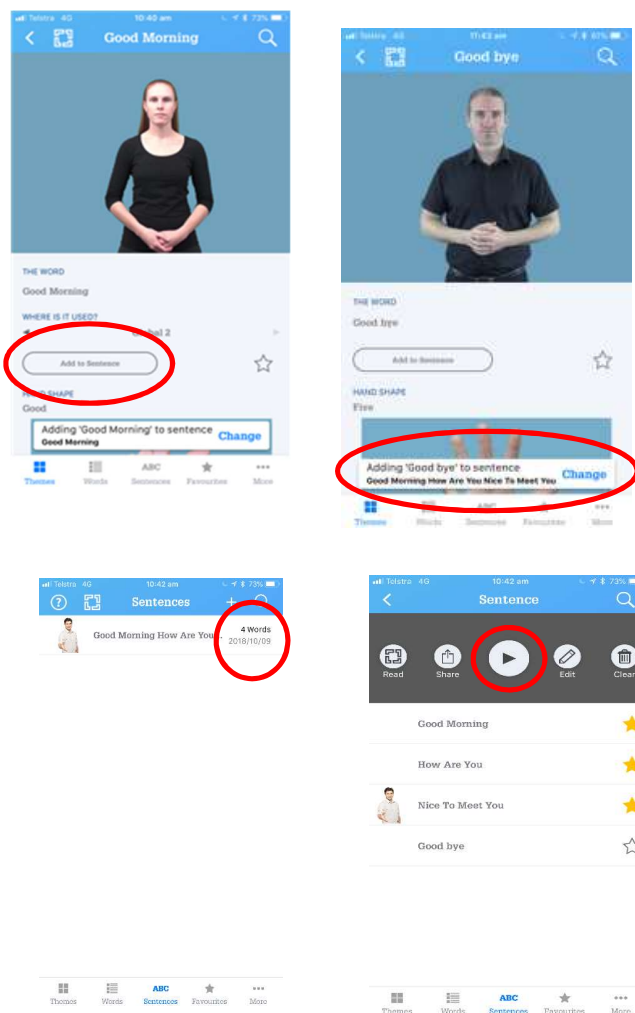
Telstra 4G 10:40 am 73%

Good Morning

THE WORD
Good Morning

WHERE IS IT USED?
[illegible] 2

Add to Sentence

HAND SHAPE
Good

Adding 'Good Morning' to sentence
Good Morning
Change

Themes Words ABC Sentences Favourites More

Telstra 4G 11:42 am 61%

Good bye

THE WORD
Good bye

Add to Sentence

HAND SHAPE
Five

Adding 'Good bye' to sentence
Good Morning How Are You Nice To Meet You
Change

Themes Words ABC Sentences Favourites More

Telstra 4G 10:42 am 73%

Sentences

Good Morning How Are You
4 Words
2018/10/09

Themes Words ABC Sentences Favourites More

Telstra 4G 10:42 am 73%

Sentence

Read Share Edit Clear

Good Morning
How Are You
Nice To Meet You
Good bye

Themes Words ABC Sentences Favourites More